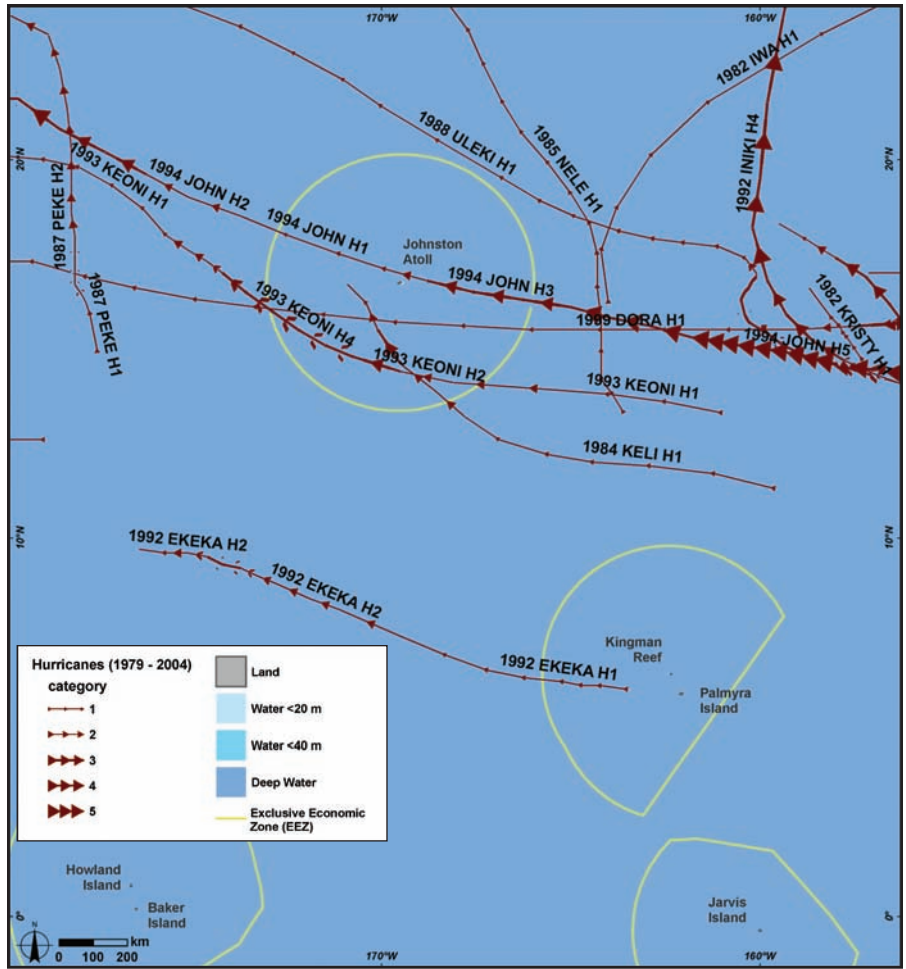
170°W
160°W
20°N
20°N
10°N
10°N
0°
0°
170°W
160°W

1982 IWA H1
1988 ULEKI H1
1985 NELE H1
1992 INIKI H4
1993 KEONI H1
1994 JOHN H2
1994 JOHN H1
1987 PEKE H2
Johnston Atoll
1994 JOHN H3
1987 PEKE H1
1993 KEONI H4
1989 DORA H1
1982 KRISTY H1
1994 JOHN H5
1993 KEONI H2
1993 KEONI H1
1984 KELI H1
1992 EKEKA H2
1992 EKEKA H2
1992 EKEKA H1
Kingman Reef
Palmyra Island
Howland Island
Baker Island
Jarvis Island

Hurricanes (1979 - 2004)
category
1
2
3
4
5
Land
Water <20 m
Water <40 m
Deep Water
Exclusive Economic Zone (EEZ)

N
0 100 200 km